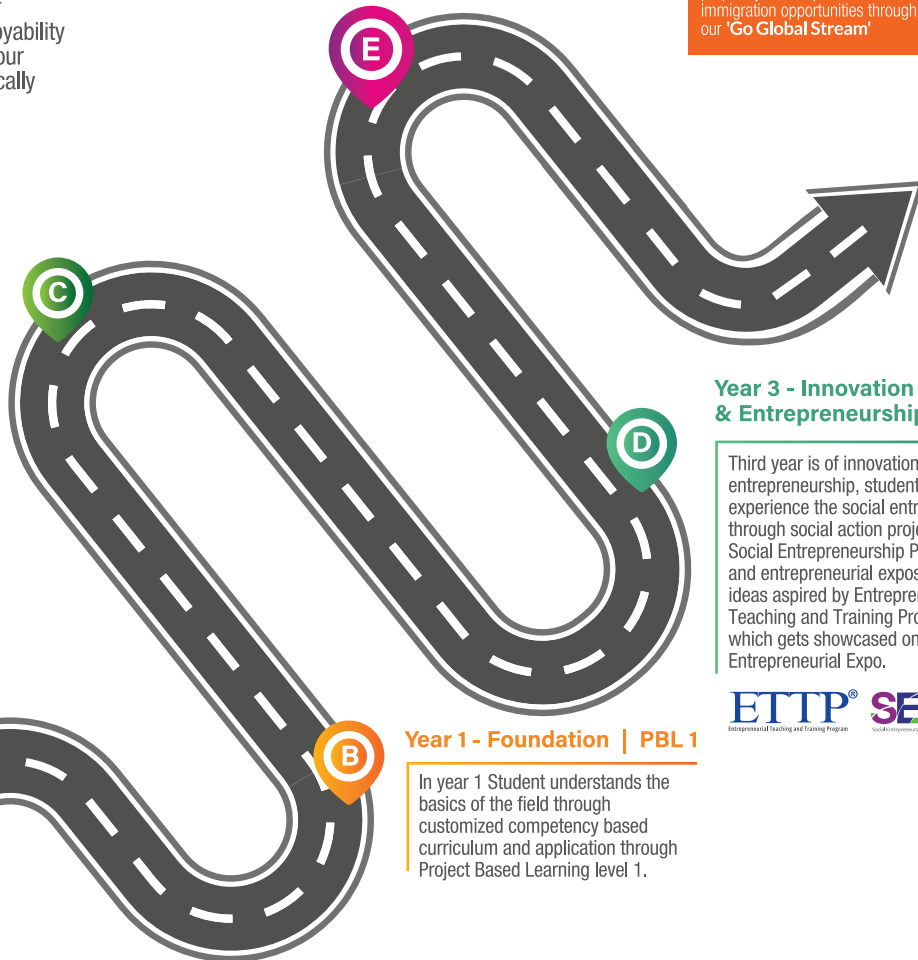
oyability
our
cally

immigration opportunities through our 'Go Global Stream'

E

C

D

Year 3 - Innovation & Entrepreneurship

Third year is of innovation entrepreneurship, student experience the social entr through social action proje Social Entrepreneurship P and entrepreneurial expos ideas aspired by Entrepre Teaching and Training Pro which gets showcased on Entrepreneurial Expo.

ETTP®
Entrepreneurial Teaching and Training Program
SE

B

Year 1 - Foundation | PBL 1

In year 1 Student understands the basics of the field through customized competency based curriculum and application through Project Based Learning level 1.